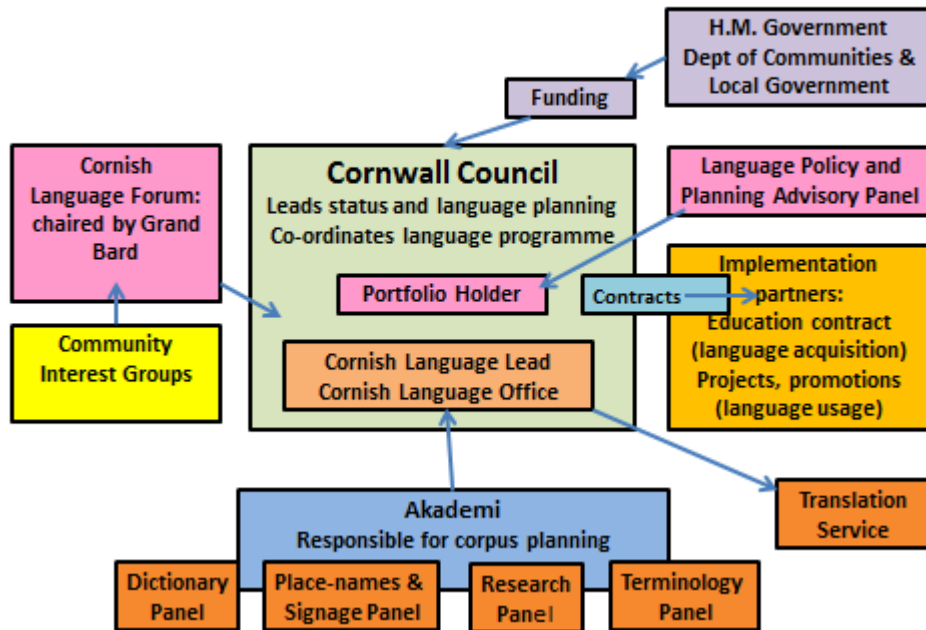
H.M. Government
Dept of Communities & Local Government

Funding

Cornish Language Forum: chaired by Grand Bard

Community Interest Groups

Cornwall Council
Leads status and language planning
Co-ordinates language programme

Portfolio Holder

Cornish Language Lead
Cornish Language Office

Language Policy and Planning Advisory Panel

Contracts

Implementation partners:
Education contract (language acquisition)
Projects, promotions (language usage)

Translation Service

Akademi
Responsible for corpus planning

Dictionary Panel

Place-names & Signage Panel

Research Panel

Terminology Panel